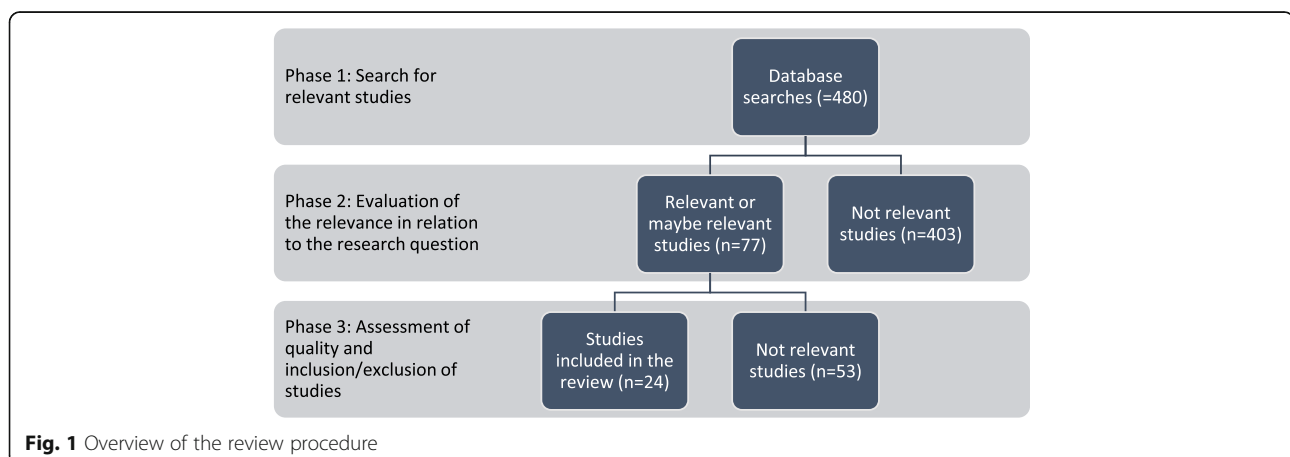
Phase 1: Search for relevant studies

Database searches (=480)

Phase 2: Evaluation of the relevance in relation to the research question

Relevant or maybe relevant studies (n=77)

Not relevant studies (n=403)

Phase 3: Assessment of quality and inclusion/exclusion of studies

Studies included in the review (n=24)

Not relevant studies (n=53)

Fig. 1 Overview of the review procedure